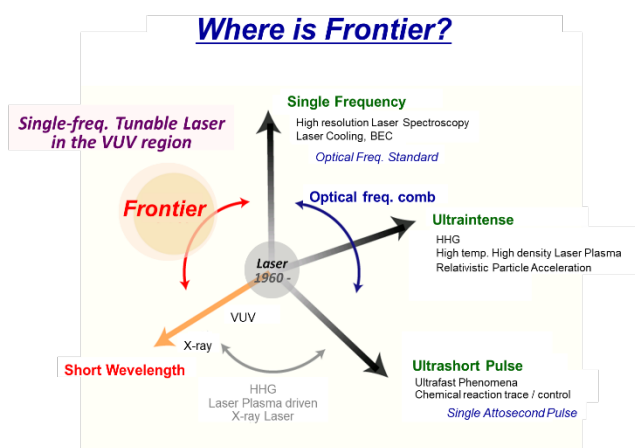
Where is Frontier?

Single-freq. Tunable Laser in the VUV region

Single Frequency
High resolution Laser Spectroscopy
Laser Cooling, BEC
Optical Freq. Standard

Optical freq. comb

Frontier

Laser
1960 -

Ultraintense
HHG
High temp. High density Laser Plasma
Relativistic Particle Acceleration

VUV

X-ray

Short Wevelength

HHG
Laser Plasma driven
X-ray Laser

Ultrashort Pulse
Ultrafast Phenomena
Chemical reaction trace / control
Single Attosecond Pulse